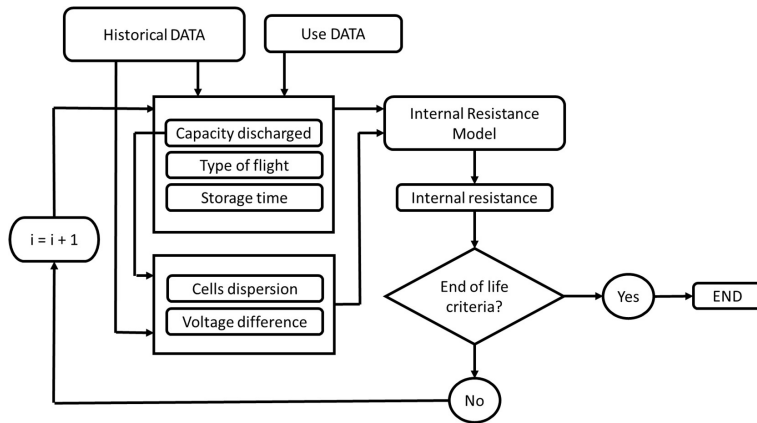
Historical DATA

Use DATA

Capacity discharged

Type of flight

Storage time

Internal Resistance Model

Internal resistance

i = i + 1

Cells dispersion

Voltage difference

End of life criteria?

Yes

END

No